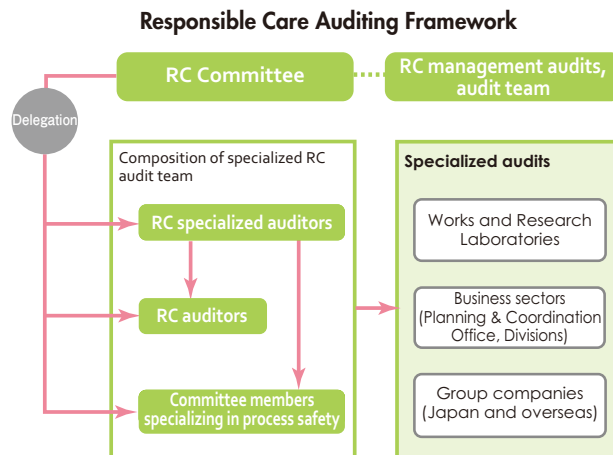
Responsible Care Auditing Framework

RC Committee

RC management audits, audit team

Delegation

Composition of specialized RC audit team

RC specialized auditors

RC auditors

Committee members specializing in process safety

Specialized audits

Works and Research Laboratories

Business sectors (Planning & Coordination Office, Divisions)

Group companies (Japan and overseas)